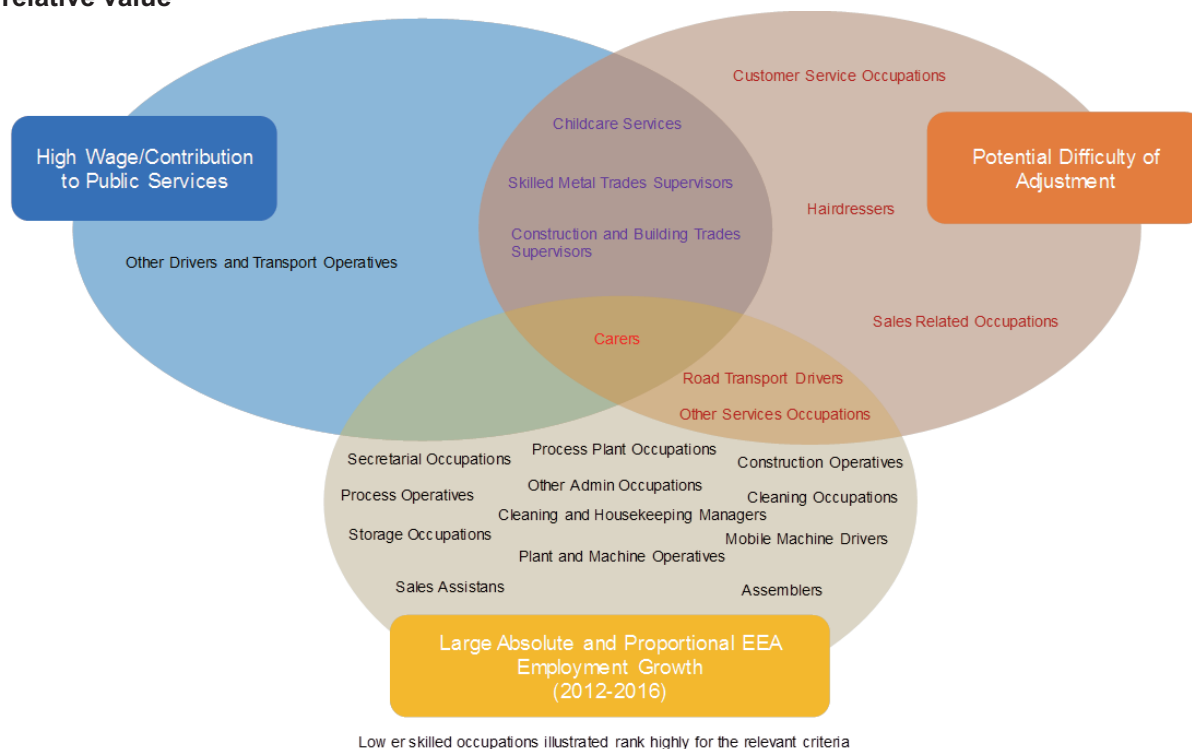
relative value

High Wage/Contribution to Public Services

Potential Difficulty of Adjustment

Customer Service Occupations

Childcare Services

Skilled Metal Trades Supervisors

Hairdressers

Construction and Building Trades Supervisors

Other Drivers and Transport Operatives

Sales Related Occupations

Carers

Road Transport Drivers

Other Services Occupations

Process Plant Occupations

Secretarial Occupations

Construction Operatives

Other Admin Occupations

Process Operatives

Cleaning Occupations

Cleaning and Housekeeping Managers

Storage Occupations

Mobile Machine Drivers

Plant and Machine Operatives

Sales Assistans

Assemblers

Large Absolute and Proportional EEA Employment Growth (2012-2016)

Low er skilled occupations illustrated rank highly for the relevant criteria